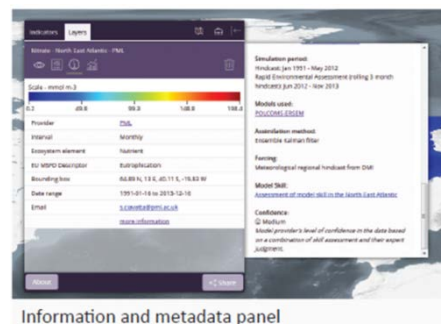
Indicators Layers

Nitrate - North East Atlantic - PML

Scale - mmol m-3

0.2 49.8 99.5 149.0 198.8

| | |
|---|---|
| Provider | PML |
| Interval | Monthly |
| Ecosystem element | Nutrient |
| EU MSFD Descriptor | Eutrophication |
| Bounding box | 64.89 N, 13 E, 40.11 S, -19.63 W |
| Date range | 1991-01-16 to 2013-12-16 |
| Email | s.ciavatta@pml.ac.uk |
| | more information |

About

Share

Simulation period:
Hindcast: Jan 1991 - May 2012
Rapid Environmental Assessment (rolling 3 month hindcast): Jun 2012 - Nov 2013

Models used:
POLCOMS-ERSEM

Assimilation method:
Ensemble Kalman filter

Forcing:
Meteorological regional hindcast from DMI

Model Skill:
Assessment of model skill in the North East Atlantic

Confidence:
Medium
Model provider's level of confidence in the data based on a combination of skill assessment and their expert judgment.

Information and metadata panel